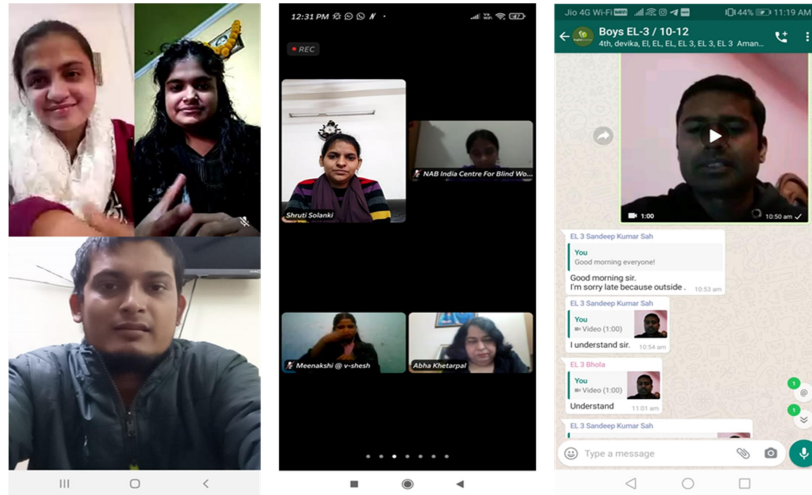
12:31 PM

REC

Shruti Solanki

NAB India Centre For Blind Wo...

Meenakshi @ v-shesh

Abha Khetarpal

Jio 4G Wi-Fi 44% 11:19 AM

Boys EL-3 / 10-12

4th, devika, El, EL, EL, EL 3, EL 3, EL 3 Aman...

1:00

10:50 am

EL 3 Sandeep Kumar Sah

You

Good morning everyone!

Good morning sir.
I'm sorry late because outside .

10:53 am

EL 3 Sandeep Kumar Sah

You

Video (1:00)

I understand sir.

10:54 am

EL 3 Bhola

You

Video (1:00)

Understand

11:01 am

EL 3 Sandeep Kumar Sah

1

1

Type a message